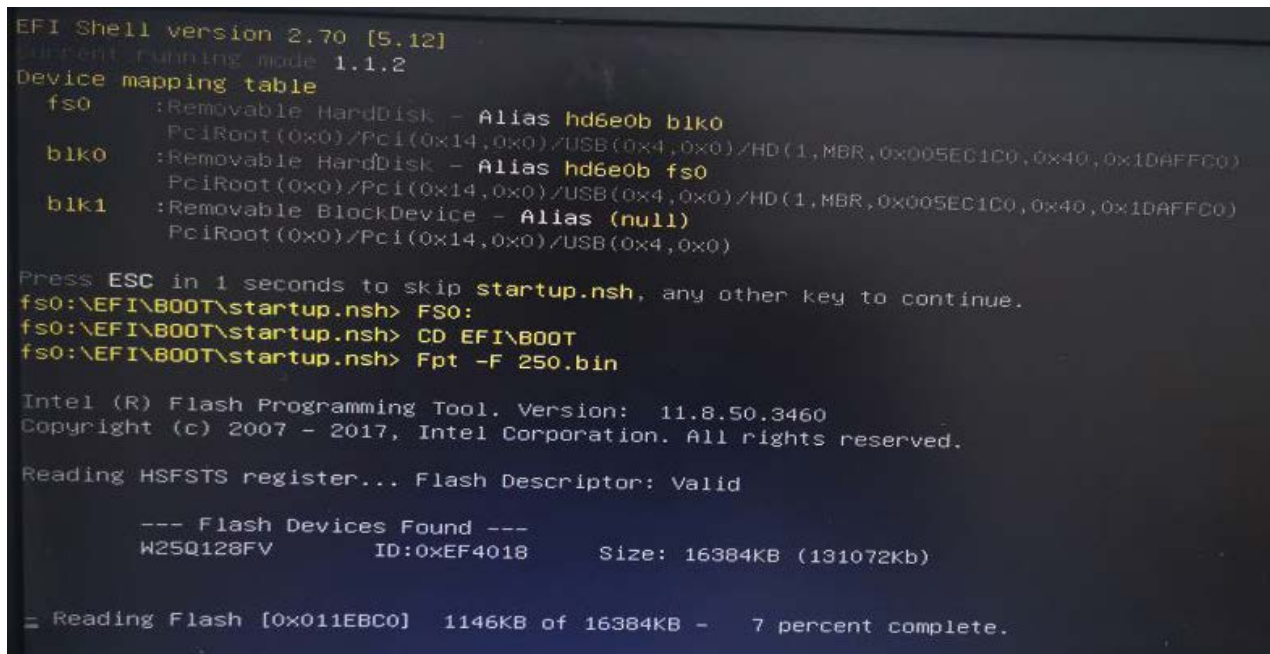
EFI Shell version 2.70 [5.12]
Current running mode 1.1.2
Device mapping table
fs0 :Removable HardDisk - Alias hd6e0b blk0
PciRoot(0x0)/Pci(0x14,0x0)/USB(0x4,0x0)/HD(1,MBR,0x005EC1C0,0x40,0x1DAFFC0)
blk0 :Removable HardDisk - Alias hd6e0b fs0
PciRoot(0x0)/Pci(0x14,0x0)/USB(0x4,0x0)/HD(1,MBR,0x005EC1C0,0x40,0x1DAFFC0)
blk1 :Removable BlockDevice - Alias (null)
PciRoot(0x0)/Pci(0x14,0x0)/USB(0x4,0x0)

Press ESC in 1 seconds to skip startup.nsh, any other key to continue.
fs0:\EFI\BOOT\startup.nsh> FS0:
fs0:\EFI\BOOT\startup.nsh> CD EFI\BOOT
fs0:\EFI\BOOT\startup.nsh> Fpt -F 250.bin

Intel (R) Flash Programming Tool. Version: 11.8.50.3460
Copyright (c) 2007 - 2017, Intel Corporation. All rights reserved.

Reading HSFSTS register... Flash Descriptor: Valid

--- Flash Devices Found ---
W25Q128FV ID:0xEF4018 Size: 16384KB (131072Kb)

= Reading Flash [0x011EBC0] 1146KB of 16384KB - 7 percent complete.